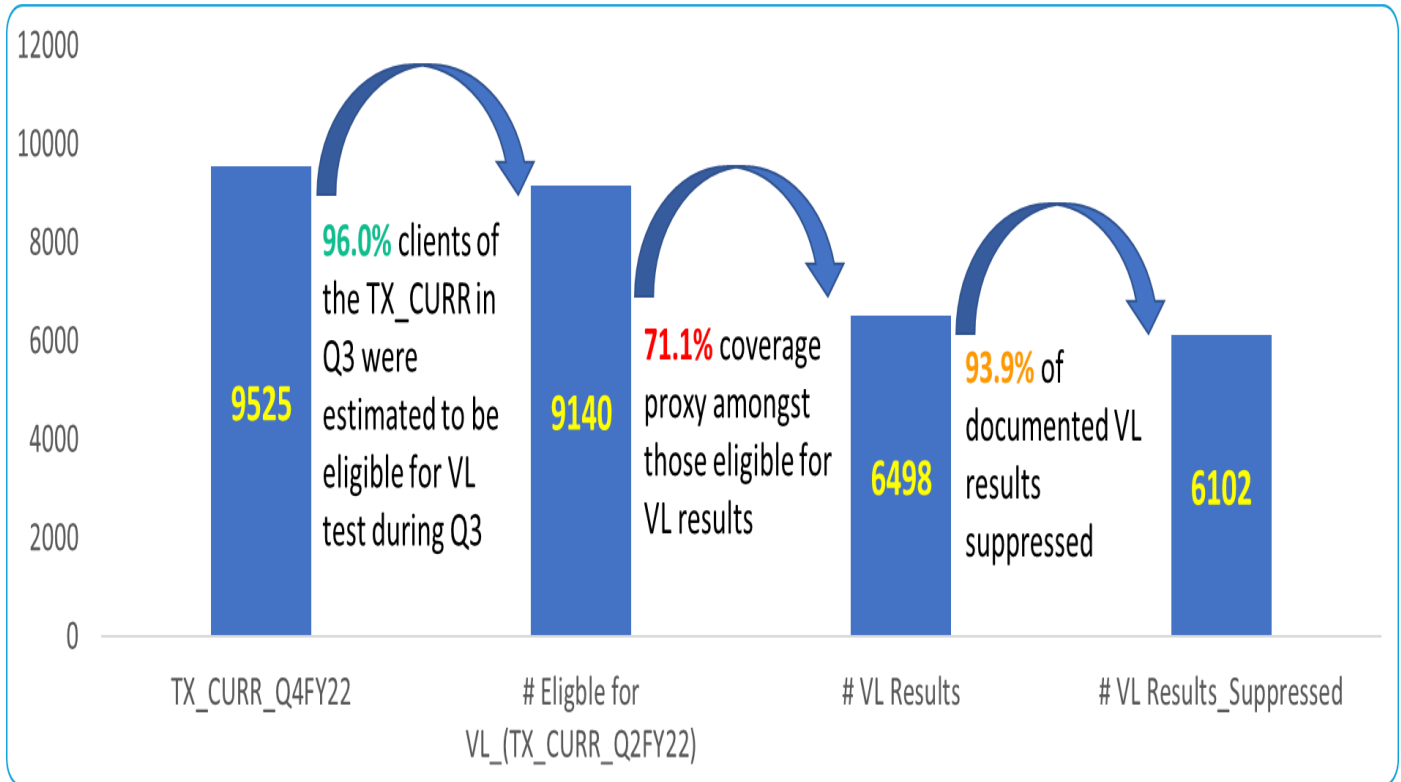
12000
10000
8000
6000
4000
2000
0

9525

96.0% clients of the TX_CURR in Q3 were estimated to be eligible for VL test during Q3

9140

71.1% coverage proxy amongst those eligible for VL results

6498

93.9% of documented VL results suppressed

6102

TX_CURR_Q4FY22

# Eligble for VL_(TX_CURR_Q2FY22)

# VL Results

# VL Results_Suppressed